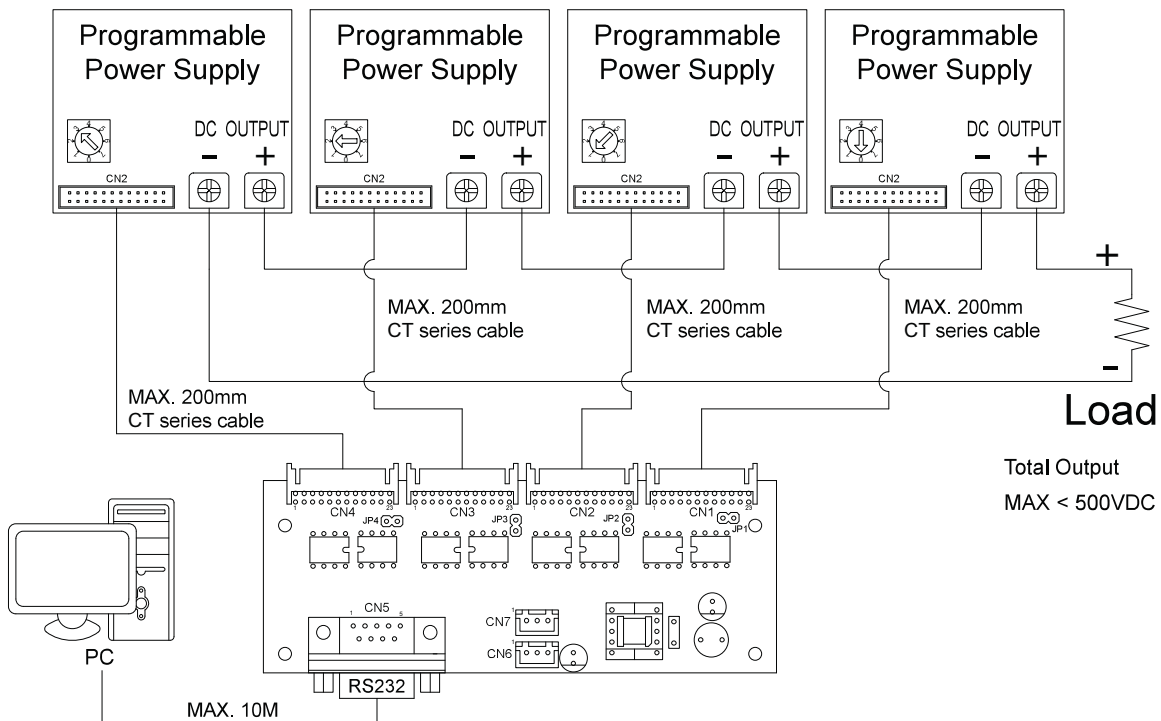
Programmable Power Supply

DC OUTPUT
− +

CN2

Programmable Power Supply

DC OUTPUT
− +

CN2

Programmable Power Supply

DC OUTPUT
− +

CN2

Programmable Power Supply

DC OUTPUT
− +

CN2

+

MAX. 200mm
CT series cable

MAX. 200mm
CT series cable

MAX. 200mm
CT series cable

−

MAX. 200mm
CT series cable

Load

Total Output
MAX < 500VDC

1 CN4 23
JP4
1 CN3 23
JP3
1 CN2 23
JP2
1 CN1 23
JP1

1 CN5 5

CN7
CN6

PC

RS232

MAX. 10M